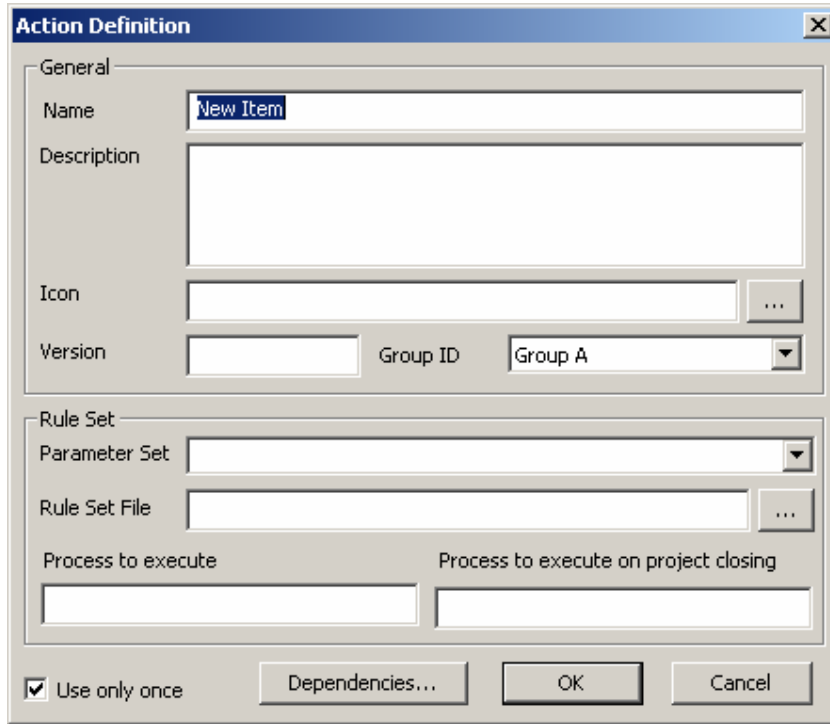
Action Definition

General

Name New Item

Description

Icon ...

Version Group ID Group A

Rule Set

Parameter Set

Rule Set File ...

Process to execute

Process to execute on project closing

Use only once

Dependencies...

OK

Cancel